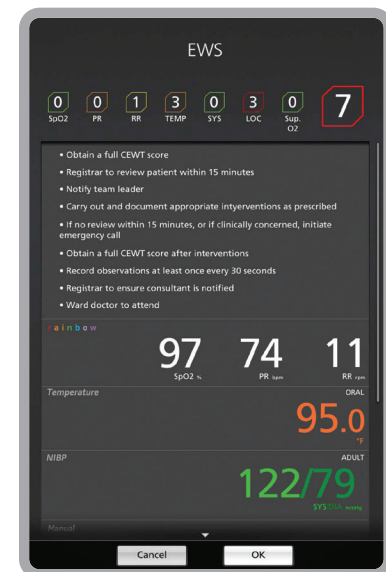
EWS

0 SpO2
0 PR
1 RR
3 TEMP
0 SYS
3 LOC
0 Sup. O2
7

• Obtain a full CEWT score
• Registrar to review patient within 15 minutes
• Notify team leader
• Carry out and document appropriate intyerventions as prescribed
• If no review within 15 minutes, or if clinically concerned, initiate emergency call
• Obtain a full CEWT score after interventions
• Record observations at least once every 30 seconds
• Registrar to ensure consultant is notified
• Ward doctor to attend

rainbow

97 SpO2 %
74 PR bpm
11 RR rpm

Temperature
ORAL
95.0 °F

NIBP
ADULT
122/79
SYS DIA mmHg

Manual

Cancel
OK